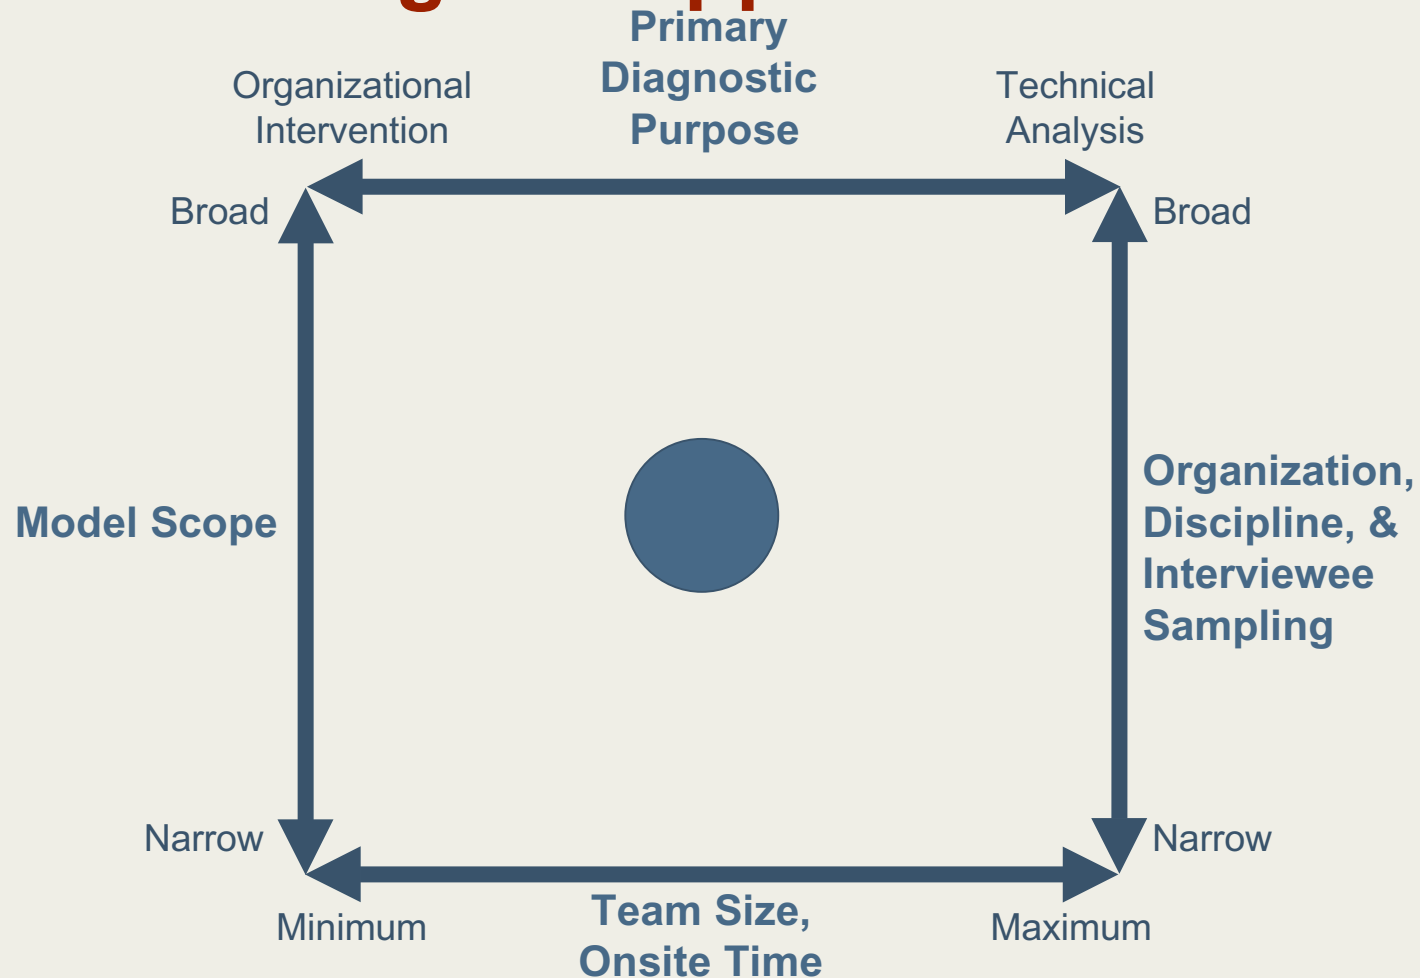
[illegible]

Primary Diagnostic Purpose

Organizational Intervention

Technical Analysis

Broad

Broad

Model Scope

Organization, Discipline, & Interviewee Sampling

Narrow

Narrow

Minimum

Team Size, Onsite Time

Maximum